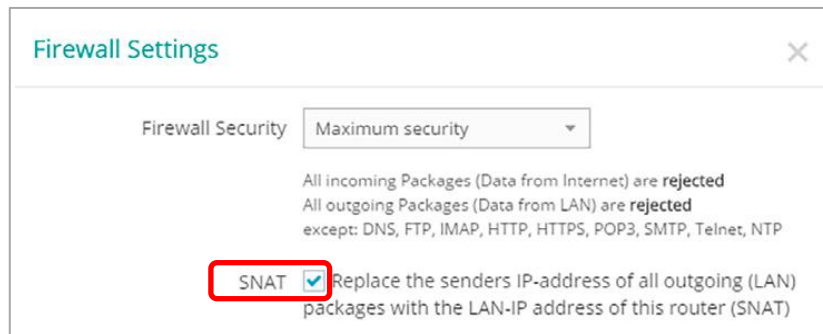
Firewall Settings

×

Firewall Security

Maximum security

All incoming Packages (Data from Internet) are **rejected**
All outgoing Packages (Data from LAN) are **rejected**
except: DNS, FTP, IMAP, HTTP, HTTPS, POP3, SMTP, Telnet, NTP

SNAT

Replace the senders IP-address of all outgoing (LAN) packages with the LAN-IP address of this router (SNAT)